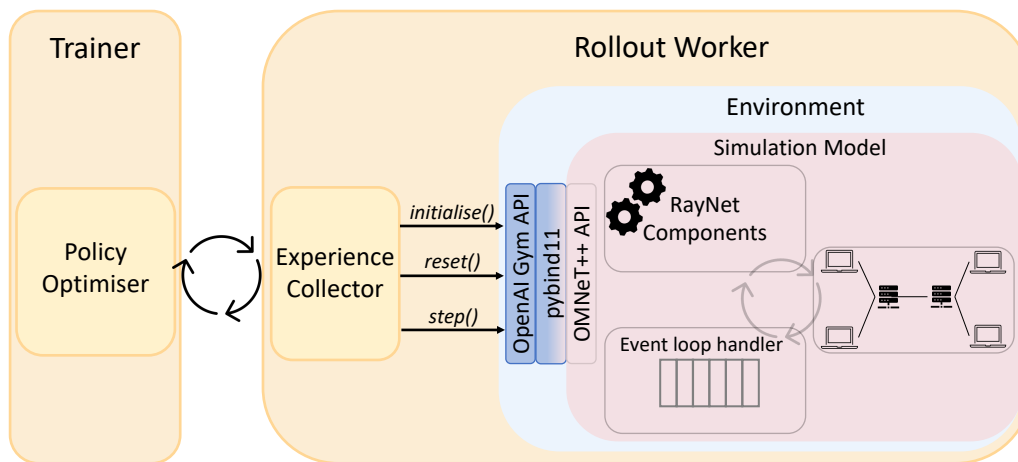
Trainer

Policy Optimiser

Rollout Worker

Experience Collector

initialise()

reset()

step()

Environment

OpenAI Gym API

pybind11

OMNeT++ API

Simulation Model

RayNet Components

Event loop handler